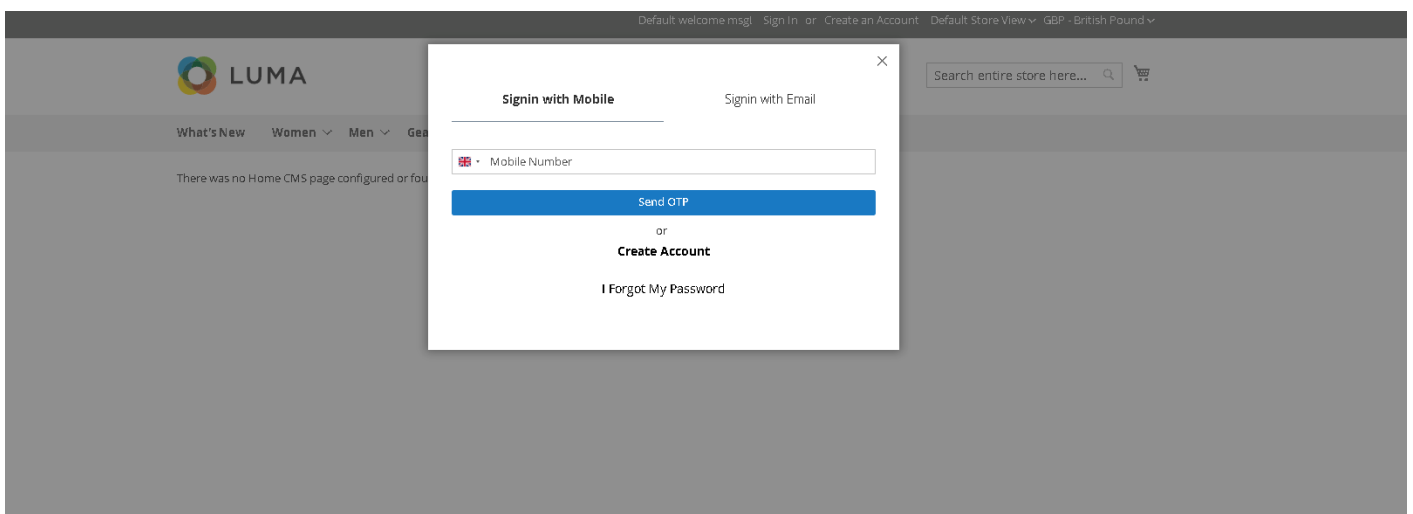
Default welcome msg! Sign In or Create an Account Default Store View GBP - British Pound

LUMA

Search entire store here...

What's New Women Men Gea

There was no Home CMS page configured or fou

Signin with Mobile

Signin with Email

Mobile Number

Send OTP

or

Create Account

I Forgot My Password